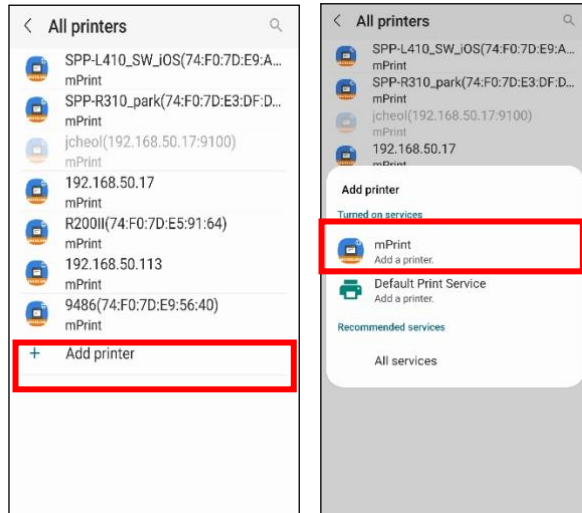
All printers

SPP-L410_SW_iOS(74:F0:7D:E9:A...
mPrint

SPP-R310_park(74:F0:7D:E3:DF:D...
mPrint

jcheol(192.168.50.17:9100)
mPrint

192.168.50.17
mPrint

R200II(74:F0:7D:E5:91:64)
mPrint

192.168.50.113
mPrint

9486(74:F0:7D:E9:56:40)
mPrint

+ Add printer

All printers

SPP-L410_SW_iOS(74:F0:7D:E9:A...
mPrint

SPP-R310_park(74:F0:7D:E3:DF:D...
mPrint

jcheol(192.168.50.17:9100)
mPrint

192.168.50.17
mPrint

Add printer

Turned on services

mPrint
Add a printer.

Default Print Service
Add a printer.

Recommended services

All services